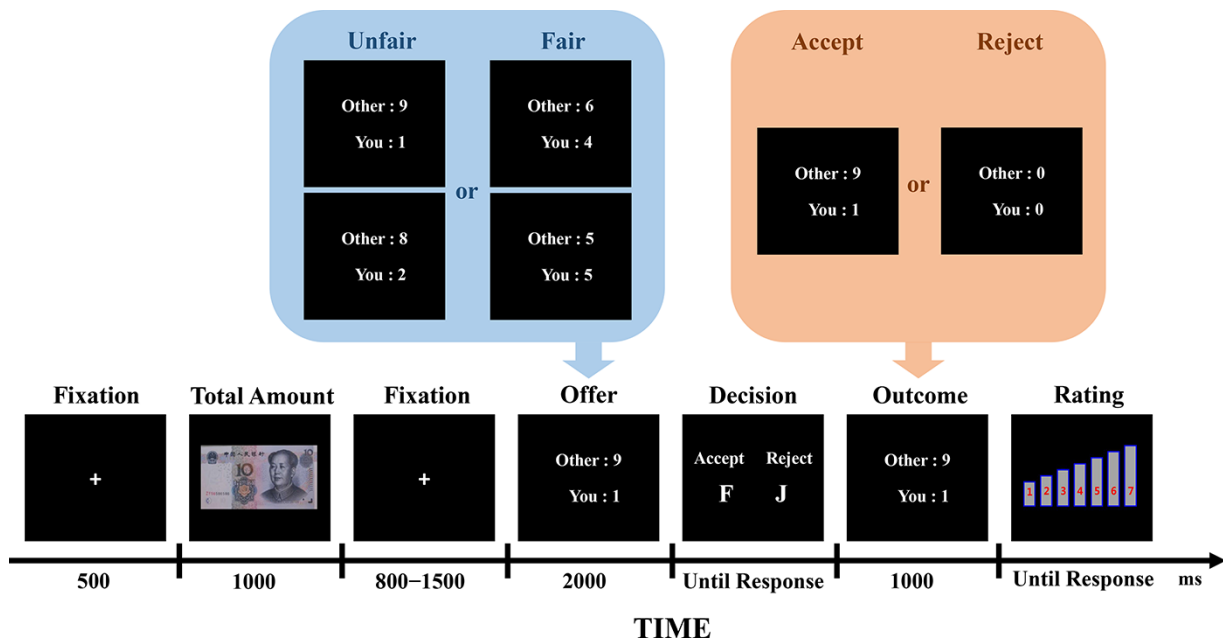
Unfair

Other : 9
You : 1

Other : 8
You : 2

or

Fair

Other : 6
You : 4

Other : 5
You : 5

Accept

Other : 9
You : 1

or

Reject

Other : 0
You : 0

Fixation
+

Total Amount
中国人民银行 10

Fixation
+

Offer
Other : 9
You : 1

Decision
Accept F
Reject J

Outcome
Other : 9
You : 1

Rating
1 2 3 4 5 6 7

500

1000

800−1500

2000

Until Response

1000

Until Response

ms

TIME